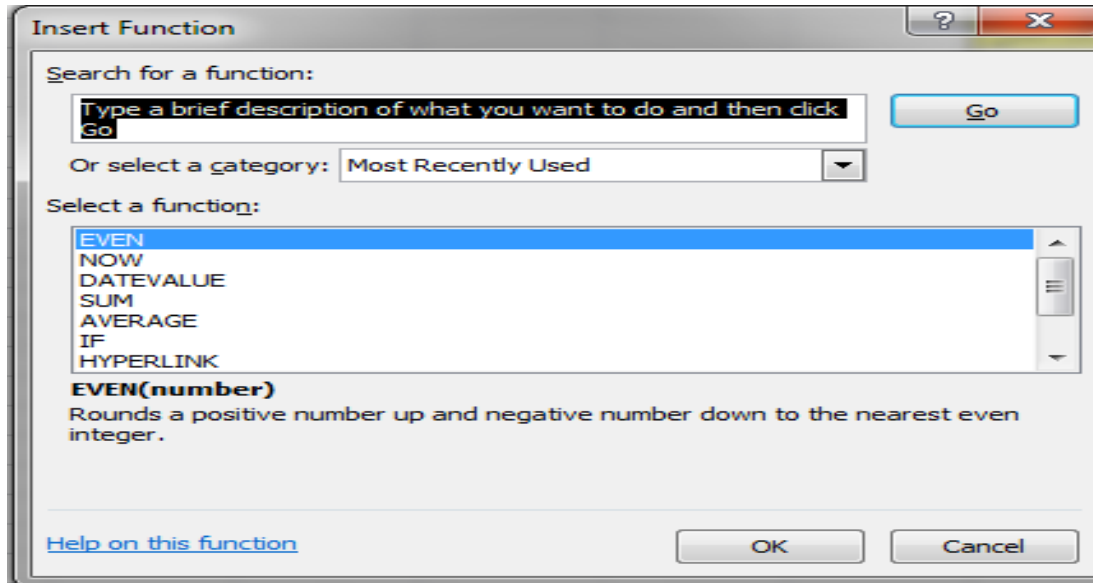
Insert Function

?

X

Search for a function:

Type a brief description of what you want to do and then click Go

Go

Or select a category: Most Recently Used

Select a function:

EVEN
NOW
DATEVALUE
SUM
AVERAGE
IF
HYPERLINK

EVEN(number)

Rounds a positive number up and negative number down to the nearest even integer.

Help on this function

OK

Cancel